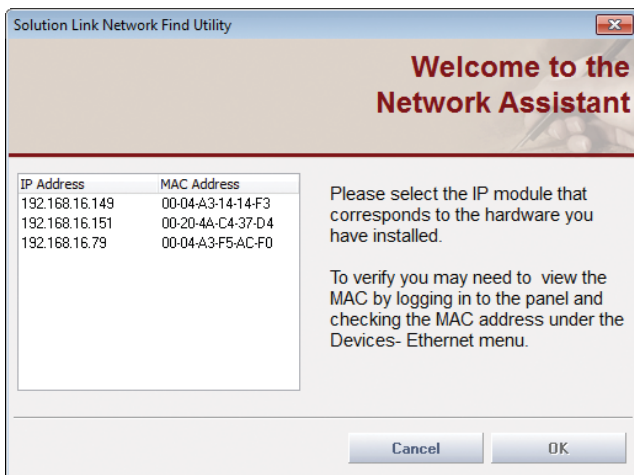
Solution Link Network Find Utility

Welcome to the Network Assistant

| IP Address | MAC Address |
|---|---|
| 192.168.16.149 | 00-04-A3-14-14-F3 |
| 192.168.16.151 | 00-20-4A-C4-37-D4 |
| 192.168.16.79 | 00-04-A3-F5-AC-F0 |

Please select the IP module that corresponds to the hardware you have installed.

To verify you may need to view the MAC by logging in to the panel and checking the MAC address under the Devices- Ethernet menu.

Cancel

OK